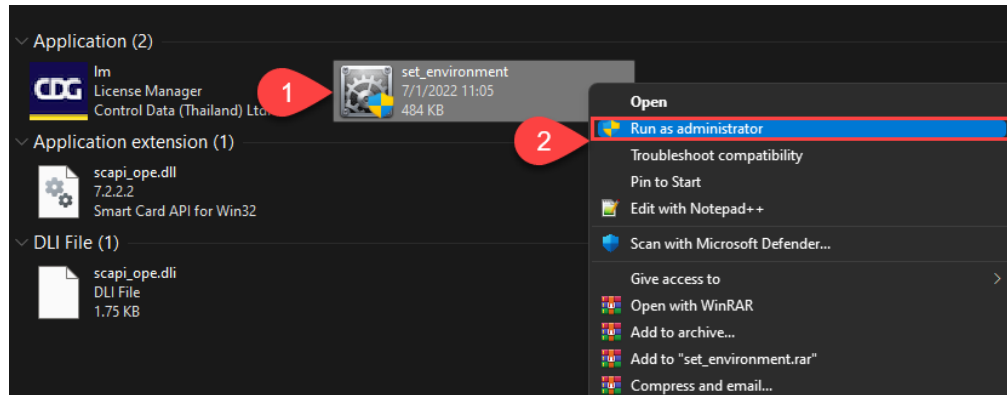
Application (2)

CDG
lm
License Manager
Control Data (Thailand) Ltd

1

set_environment
7/1/2022 11:05
484 KB

Open

2

Run as administrator
Troubleshoot compatibility
Pin to Start
Edit with Notepad++
Scan with Microsoft Defender...
Give access to
Open with WinRAR
Add to archive...
Add to "set_environment.rar"
Compress and email...

Application extension (1)

scapi_ope.dll
7.2.2.2
Smart Card API for Win32

DLI File (1)

scapi_ope.dli
DLI File
1.75 KB